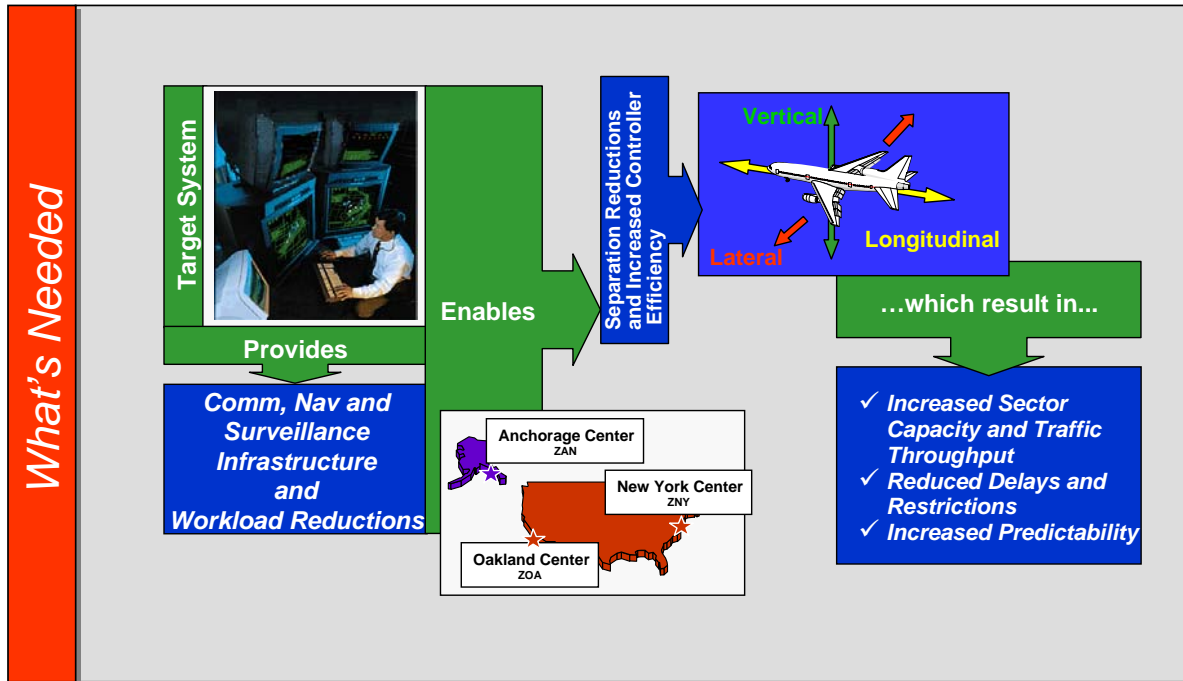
What's Needed

Target System

Provides

Comm, Nav and Surveillance Infrastructure and Workload Reductions

Enables

Anchorage Center
ZAN

New York Center
ZNY

Oakland Center
ZOA

Separation Reductions and Increased Controller Efficiency

Vertical

Lateral

Longitudinal

…which result in...

✓ Increased Sector Capacity and Traffic Throughput
✓ Reduced Delays and Restrictions
✓ Increased Predictability